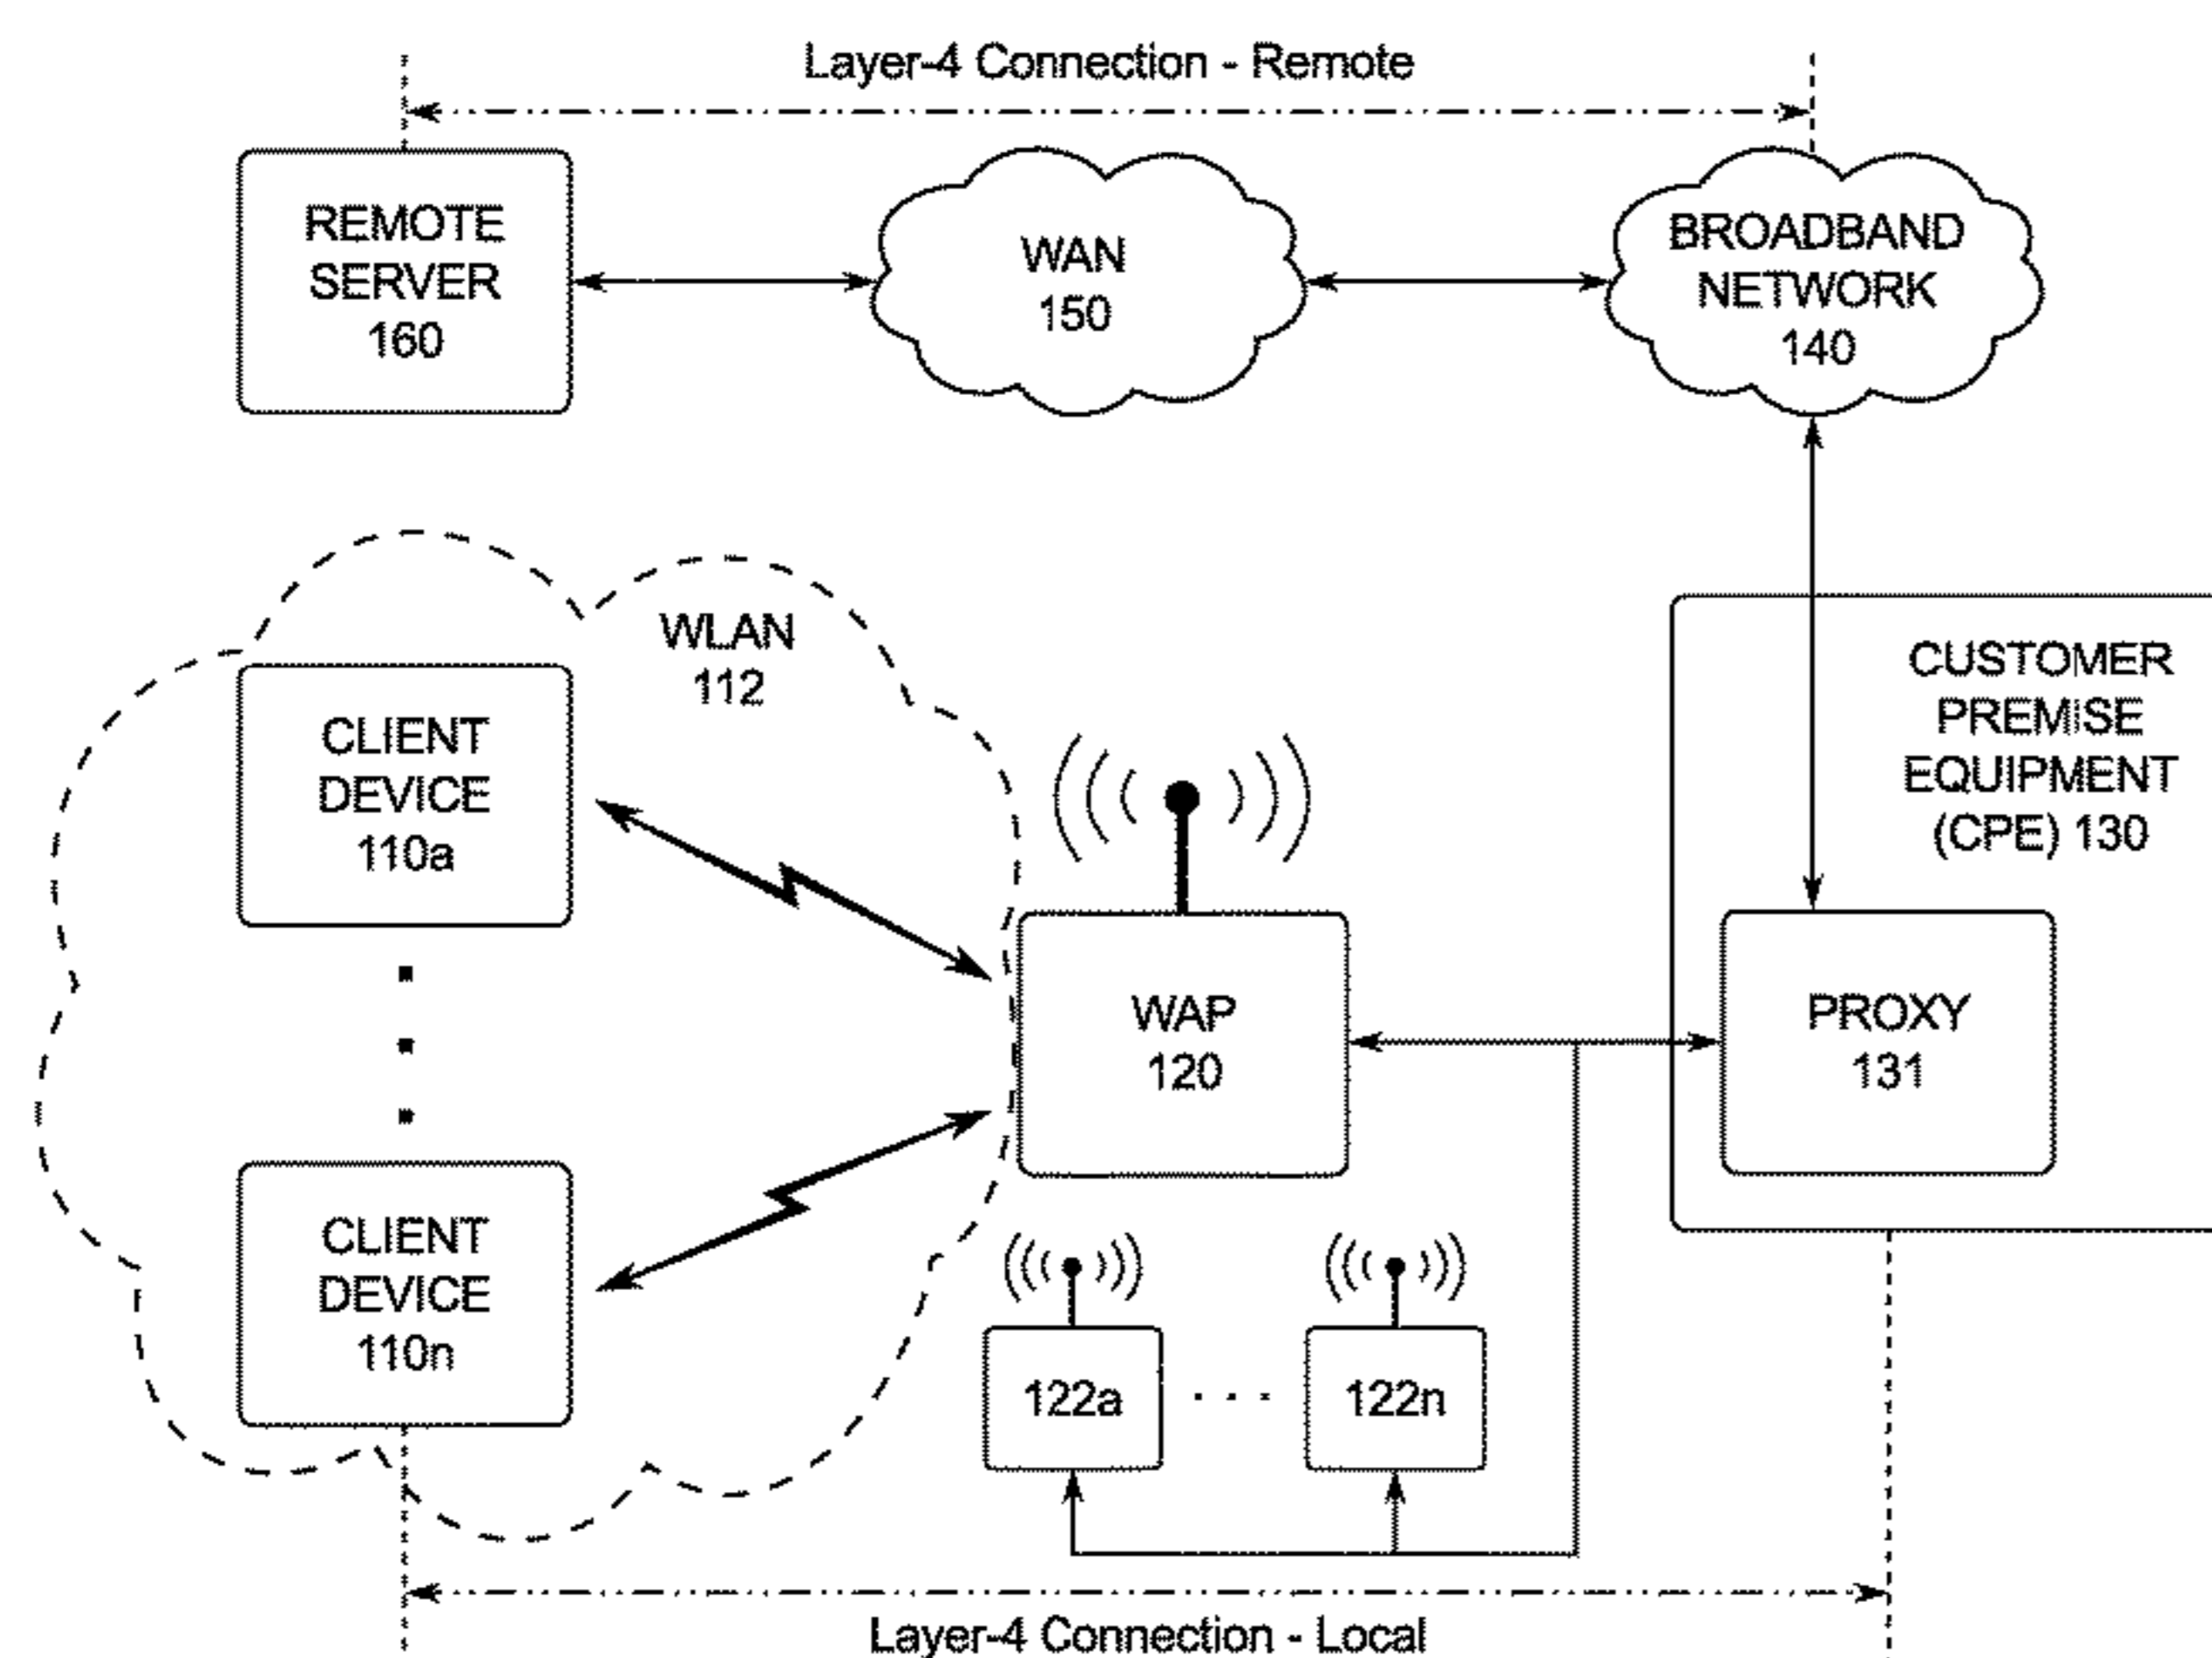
Layer-4 Connection - Remote

REMOTE SERVER 160

WAN 150

BROADBAND NETWORK 140

WLAN 112

CLIENT DEVICE 110a

CLIENT DEVICE 110n

WAP 120

CUSTOMER PREMISE EQUIPMENT (CPE) 130

PROXY 131

122a

122n

Layer-4 Connection - Local